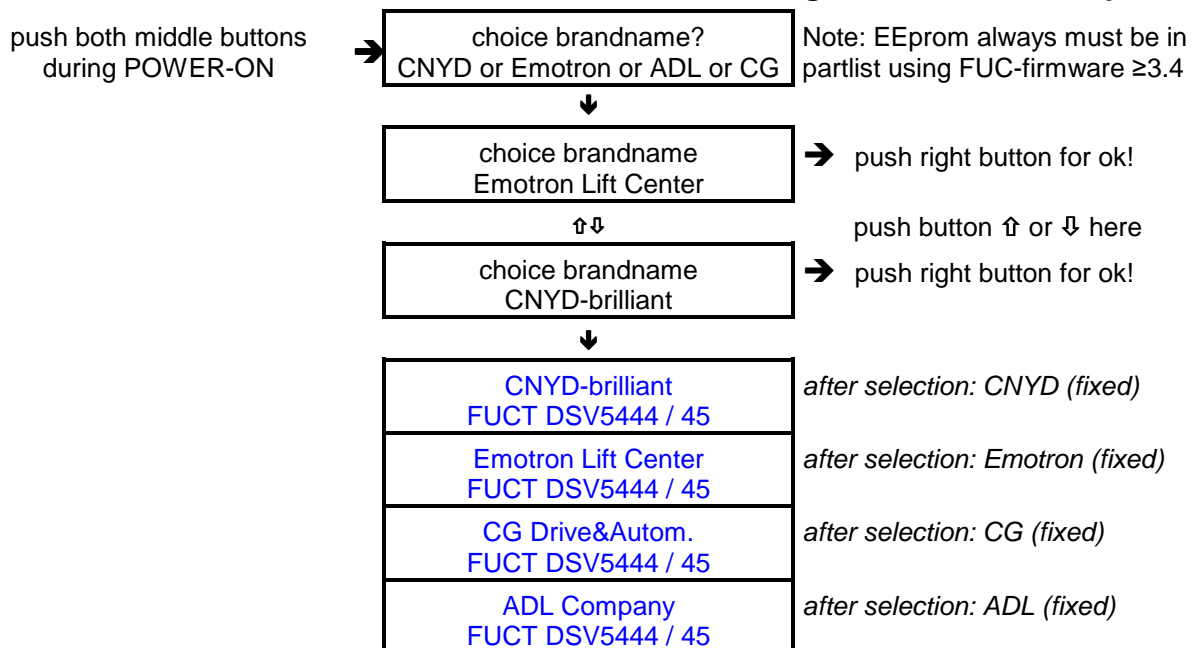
push both middle buttons during POWER-ON ➔

choice brandname?
CNYD or Emotron or ADL or CG

Note: EEprom always must be in partlist using FUC-firmware ≥3.4

choice brandname
Emotron Lift Center

➔ push right button for ok!

⇧⇩

push button ⇧ or ⇩ here

choice brandname
CNYD-brilliant

➔ push right button for ok!

CNYD-brilliant
FUCT DSV5444 / 45

after selection: CNYD (fixed)

Emotron Lift Center
FUCT DSV5444 / 45

after selection: Emotron (fixed)

CG Drive&Autom.
FUCT DSV5444 / 45

after selection: CG (fixed)

ADL Company
FUCT DSV5444 / 45

after selection: ADL (fixed)